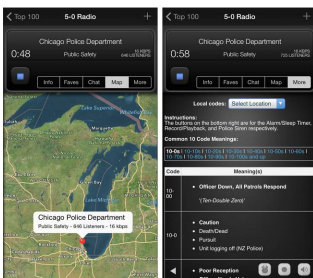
Top 100

5-0 Radio

+

Chicago Police Department

0:48

Public Safety

16 KBPS
646 LISTENERS

Info Faves Chat Map More

Chicago Police Department
Public Safety • 646 Listeners • 16 kbps

Top 100

5-0 Radio

+

Chicago Police Department

0:58

Public Safety

16 KBPS
725 LISTENERS

Info Faves Chat Map More

Local codes: Select Location

Instructions:
The buttons on the bottom right are for the Alarm/Sleep Timer, Record/Playback, and Police Siren respectively.

Common 10 Code Meanings:

10-0s | 10-10s | 10-20s | 10-30s | 10-40s | 10-50s | 10-60s | 10-70s | 10-80s | 10-90s | 10-100s and up

| Code | Meaning(s) |
|---|---|
| 10-00 | • Officer Down, All Patrols Respond<br>(Ten-Double Zero) |
| 10-0 | • Caution<br>• Death/Dead<br>• Pursuit<br>• Unit logging off (NZ Police) |
| | • Poor Reception |